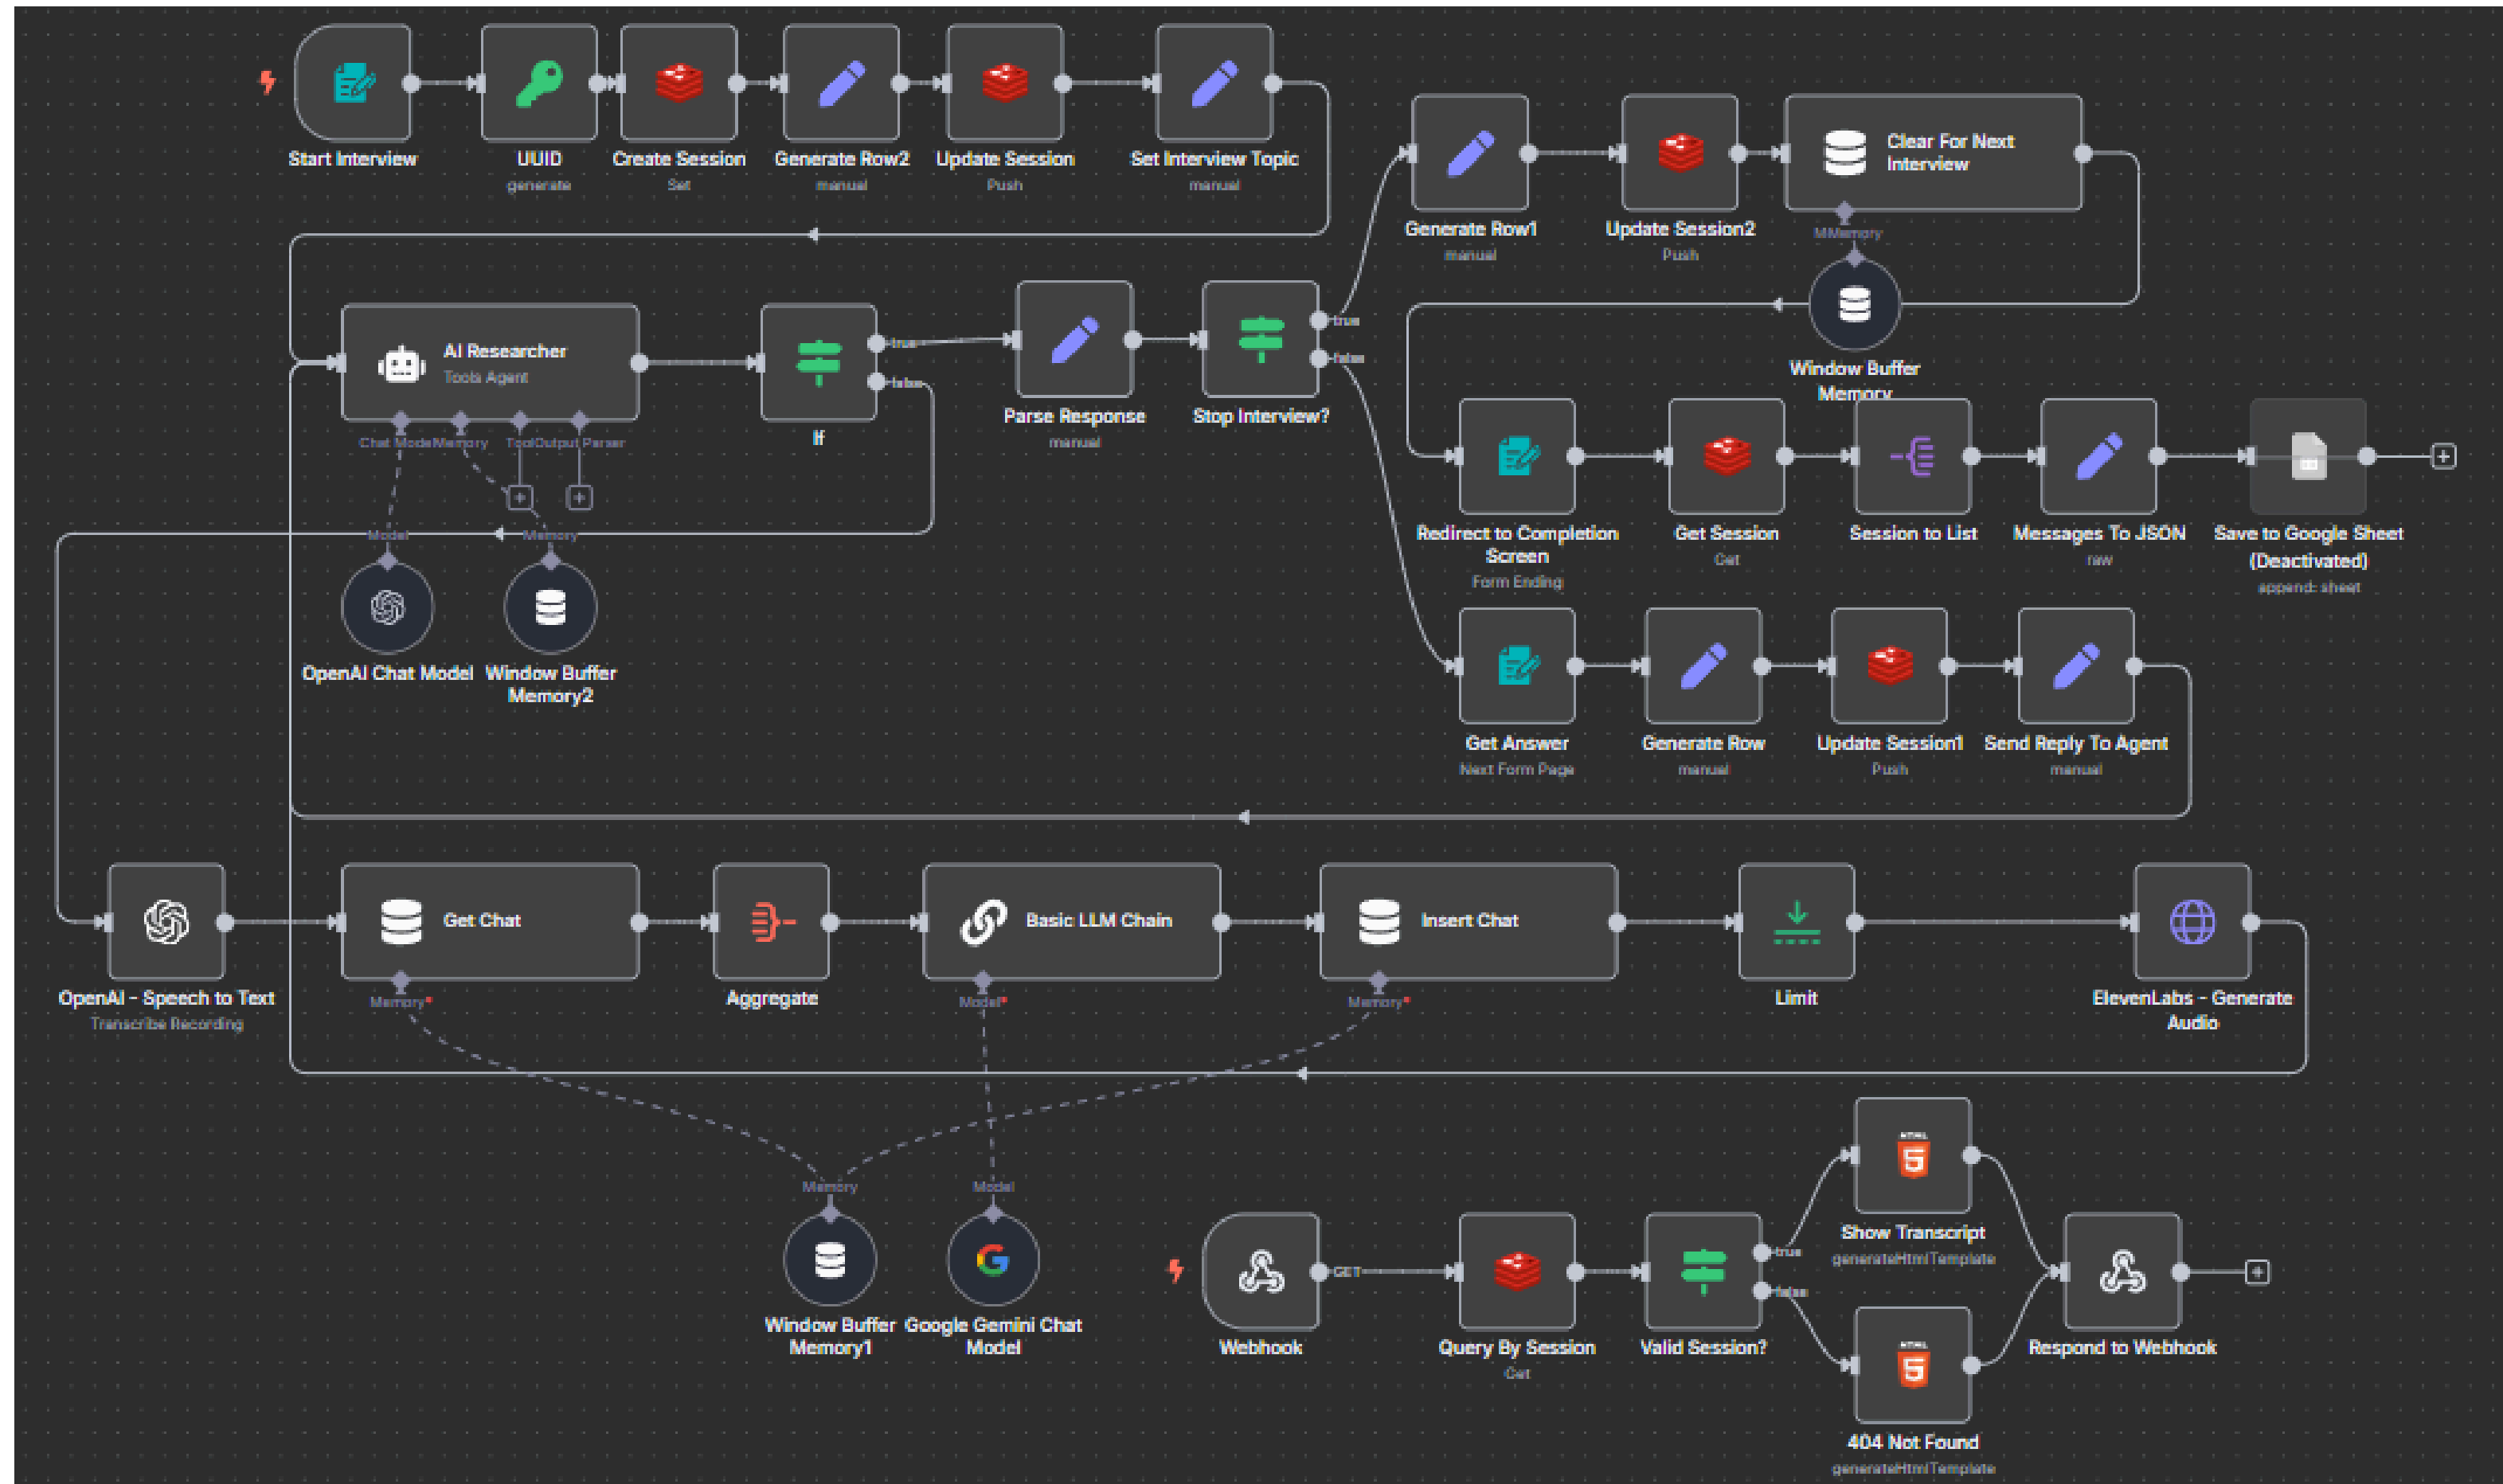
Start Interview

UUID
generate

Create Session
Set

Generate Row2
manual

Update Session
Push

Set Interview Topic
manual

Generate Row1
manual

Update Session2
Push

Clear For Next Interview

Memory

Window Buffer Memory

AI Researcher
Tools Agent

Chat Model Memory Tool Output Parser

If

true

false

Parse Response
manual

Stop Interview?

true

false

Redirect to Completion Screen
Form Ending

Get Session
Get

Session to List

Messages To JSON
raw

Save to Google Sheet (Deactivated)
append: sheet

Model

Memory

OpenAI Chat Model

Window Buffer Memory2

Get Answer
Next Form Page

Generate Row
manual

Update Session1
Push

Send Reply To Agent
manual

OpenAI - Speech to Text
Transcribe Recording

Get Chat

Memory*

Aggregate

Basic LLM Chain

Model*

Insert Chat

Memory*

Limit

ElevenLabs - Generate Audio

Memory

Model

Window Buffer Memory1

Google Gemini Chat Model

Webhook

GET

Query By Session
Get

Valid Session?

true

false

Show Transcript
generateHtmlTemplate

404 Not Found
generateHtmlTemplate

Respond to Webhook